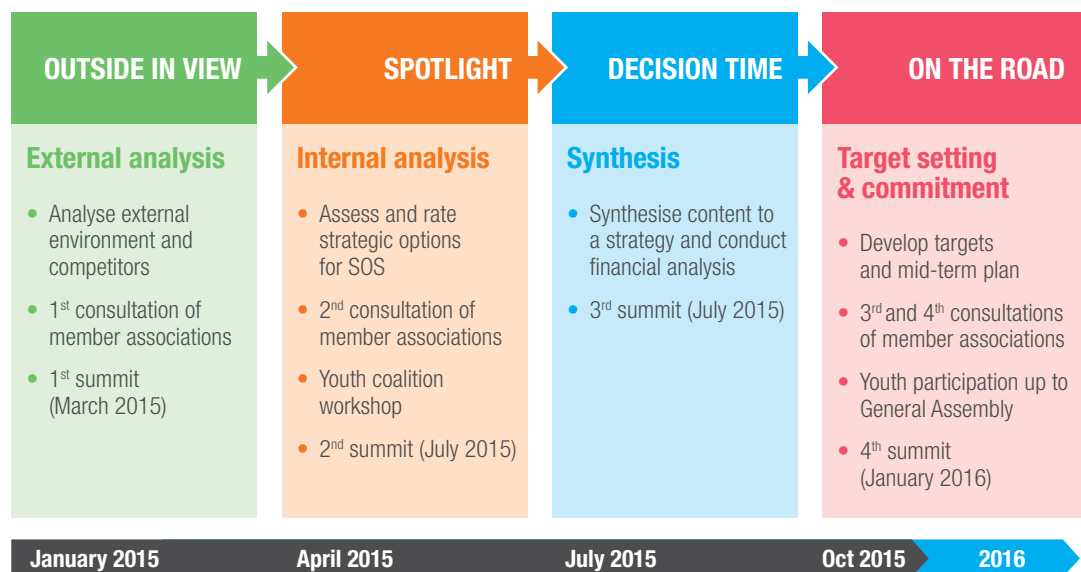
OUTSIDE IN VIEW

External analysis

- Analyse external environment and competitors
- 1$^{st}$ consultation of member associations
- 1$^{st}$ summit (March 2015)

SPOTLIGHT

Internal analysis

- Assess and rate strategic options for SOS
- 2$^{nd}$ consultation of member associations
- Youth coalition workshop
- 2$^{nd}$ summit (July 2015)

DECISION TIME

Synthesis

- Synthesise content to a strategy and conduct financial analysis
- 3$^{rd}$ summit (July 2015)

ON THE ROAD

Target setting & commitment

- Develop targets and mid-term plan
- 3$^{rd}$ and 4$^{th}$ consultations of member associations
- Youth participation up to General Assembly
- 4$^{th}$ summit (January 2016)

January 2015 April 2015 July 2015 Oct 2015 2016